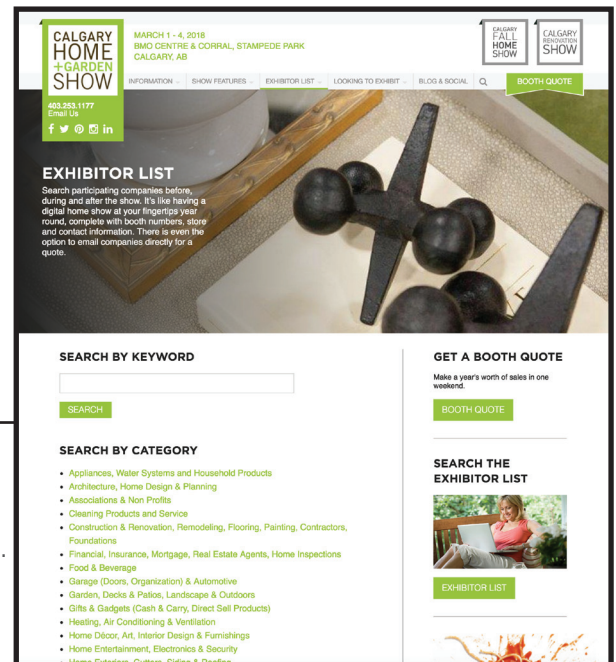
CALGARY HOME + GARDEN SHOW

MARCH 1 - 4, 2018
BMO CENTRE & CORRAL, STAMPEDE PARK
CALGARY, AB

CALGARY FALL HOME SHOW

CALGARY RENOVATION SHOW

INFORMATION
SHOW FEATURES
EXHIBITOR LIST
LOOKING TO EXHIBIT
BLOG & SOCIAL
BOOTH QUOTE

403.253.1177
Email Us

f

EXHIBITOR LIST

Search participating companies before, during and after the show. It's like having a digital home show at your fingertips year round, complete with booth numbers, store and contact information. There is even the option to email companies directly for a quote.

SEARCH BY KEYWORD

SEARCH

SEARCH BY CATEGORY

- Appliances, Water Systems and Household Products
- Architecture, Home Design & Planning
- Associations & Non Profits
- Cleaning Products and Service
- Construction & Renovation, Remodeling, Flooring, Painting, Contractors, Foundations
- Financial, Insurance, Mortgage, Real Estate Agents, Home Inspections
- Food & Beverage
- Garage (Doors, Organization) & Automotive
- Garden, Decks & Patios, Landscape & Outdoors
- Gifts & Gadgets (Cash & Carry, Direct Sell Products)
- Heating, Air Conditioning & Ventilation
- Home Décor, Art, Interior Design & Furnishings
- Home Entertainment, Electronics & Security
- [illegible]

GET A BOOTH QUOTE

Make a year's worth of sales in one weekend.

BOOTH QUOTE

SEARCH THE EXHIBITOR LIST

EXHIBITOR LIST